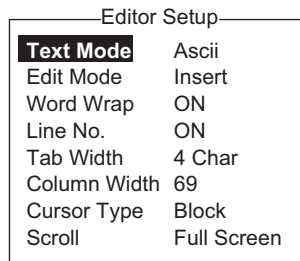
Editor Setup

| | |
|---|---|
| Text Mode | Ascii |
| Edit Mode | Insert |
| Word Wrap | ON |
| Line No. | ON |
| Tab Width | 4 Char |
| Column Width | 69 |
| Cursor Type | Block |
| Scroll | Full Screen |